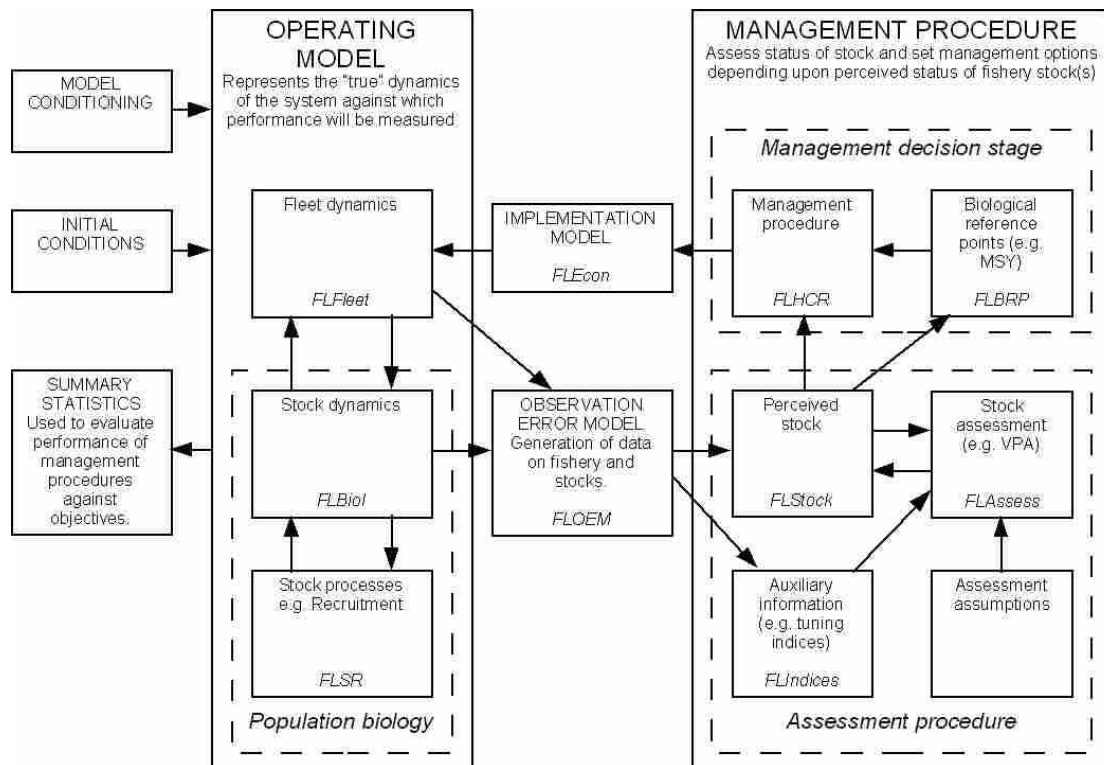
MODEL CONDITIONING

INITIAL CONDITIONS

SUMMARY STATISTICS Used to evaluate performance of management procedures against objectives.

OPERATING MODEL
Represents the "true" dynamics of the system against which performance will be measured

Fleet dynamics
FLFleet

Stock dynamics
FLBiol

Stock processes e.g. Recruitment
FLSR

Population biology

IMPLEMENTATION MODEL
FLEcon

OBSERVATION ERROR MODEL Generation of data on fishery and stocks.
FLOEM

MANAGEMENT PROCEDURE
Assess status of stock and set management options depending upon perceived status of fishery stock(s)

Management decision stage

Management procedure
FLHCR

Biological reference points (e.g. MSY)
FLBRP

Perceived stock
FLStock

Stock assessment (e.g. VPA)
FLAssess

Auxiliary information (e.g. tuning indices)
FLIndices

Assessment assumptions

Assessment procedure